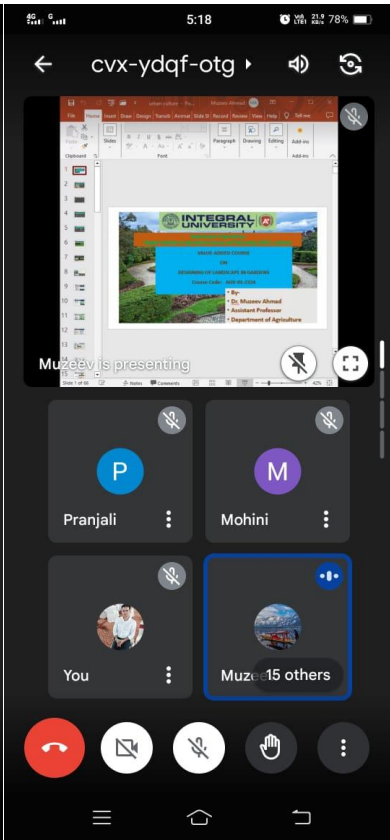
4G 5:18 21.9 KB/s 78%

cvx-ydqf-otg

File Home Insert Draw Design Transiti Animat Slide Sh Record Review View Help Tell me

Clipboard Slides Font Paragraph Drawing Editing Add-ins

INTEGRAL UNIVERSITY

VALUE ADDED COURSE
ON
DESIGNING OF LANDSCAPE IN GARDENS
Course Code: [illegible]

By-
Dr. Muzeev Ahmad
Assistant Professor
Department of Agriculture

Slide 1 of 66 Notes Comments 42%

Muzeev is presenting

P
Pranjali

M
Mohini

You

Muzee 15 others